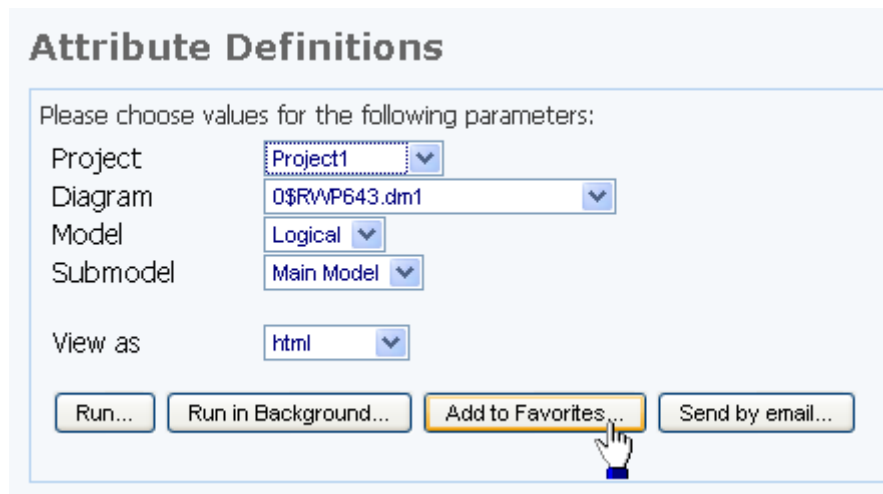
Attribute Definitions

Please choose values for the following parameters:

Project Project1
Diagram 0$RWP643.dm1
Model Logical
Submodel Main Model

View as html

Run... Run in Background... Add to Favorites... Send by email...